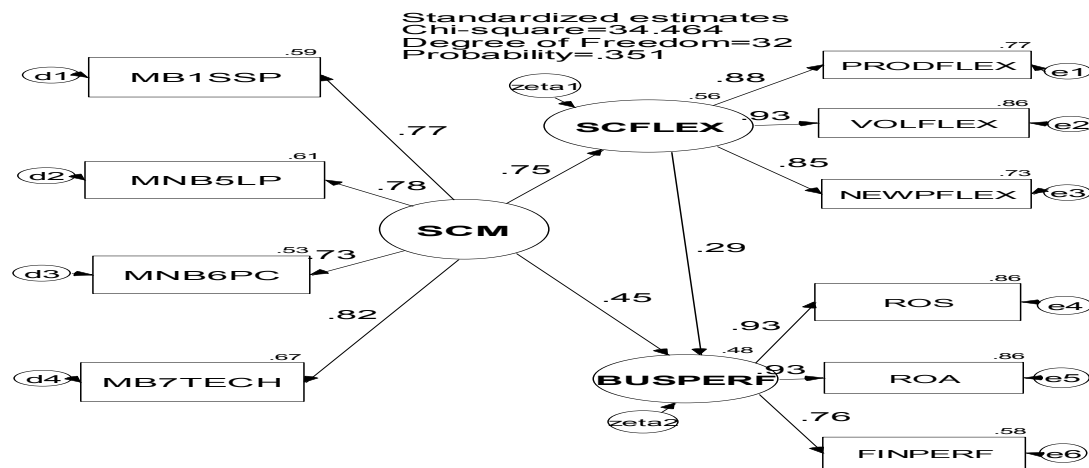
Standardized estimates
Chi-square=34.464
Degree of Freedom=32
Probability=.351

d1
.59
MB1SSP
.77
d2
.61
MNB5LP
.78
d3
.53
.73
MNB6PC
.82
d4
.67
MB7TECH

SCM
.75
.45

zeta1
.56
SCFLEX
.88
.93
.85
.29

.77
PRODFLEX
e1
.86
VOLFLEX
e2
.73
NEWPFLEX
e3

.48
BUSPERF
zeta2
.93
.93
.76

.86
ROS
e4
.86
ROA
e5
.58
FINPERF
e6